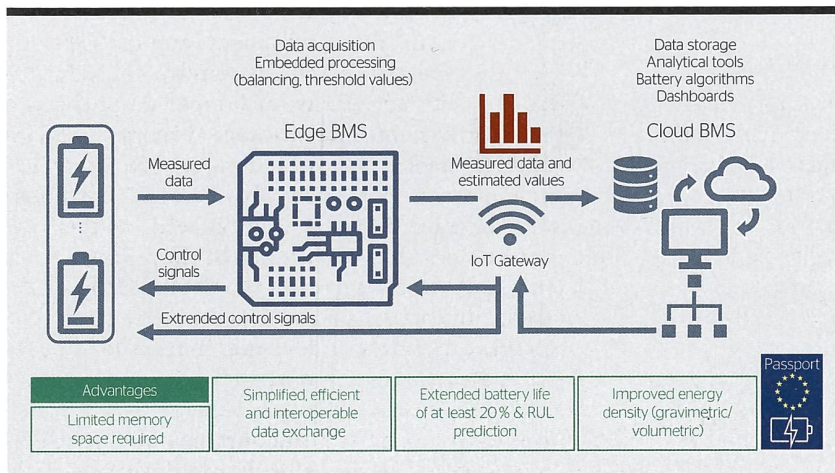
Data acquisition
Embedded processing
(balancing, threshold values)

Data storage
Analytical tools
Battery algorithms
Dashboards

Edge BMS

Cloud BMS

Measured data

Measured data and estimated values

Control signals

IoT Gateway

Extended control signals

Advantages

Limited memory space required

Simplified, efficient and interoperable data exchange

Extended battery life of at least 20% & RUL prediction

Improved energy density (gravimetric/ volumetric)

Passport